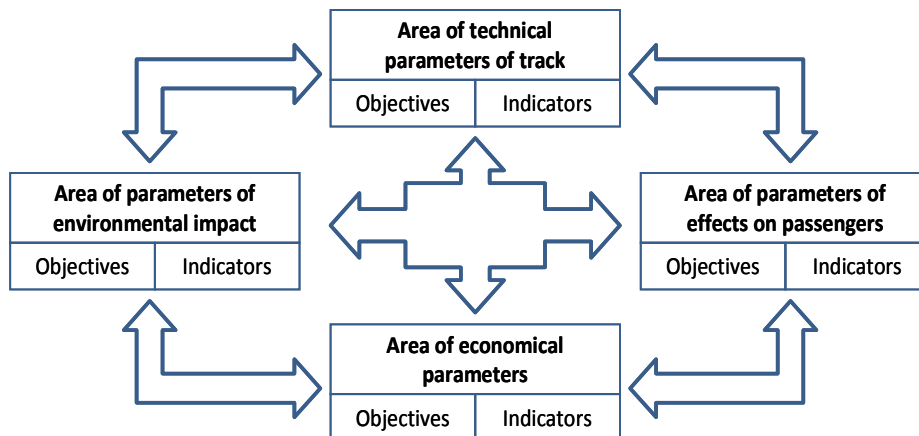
Area of technical parameters of track

| Objectives | Indicators |
|---|---|

Area of parameters of environmental impact

| Objectives | Indicators |
|---|---|

Area of parameters of effects on passengers

| Objectives | Indicators |
|---|---|

Area of economical parameters

| Objectives | Indicators |
|---|---|